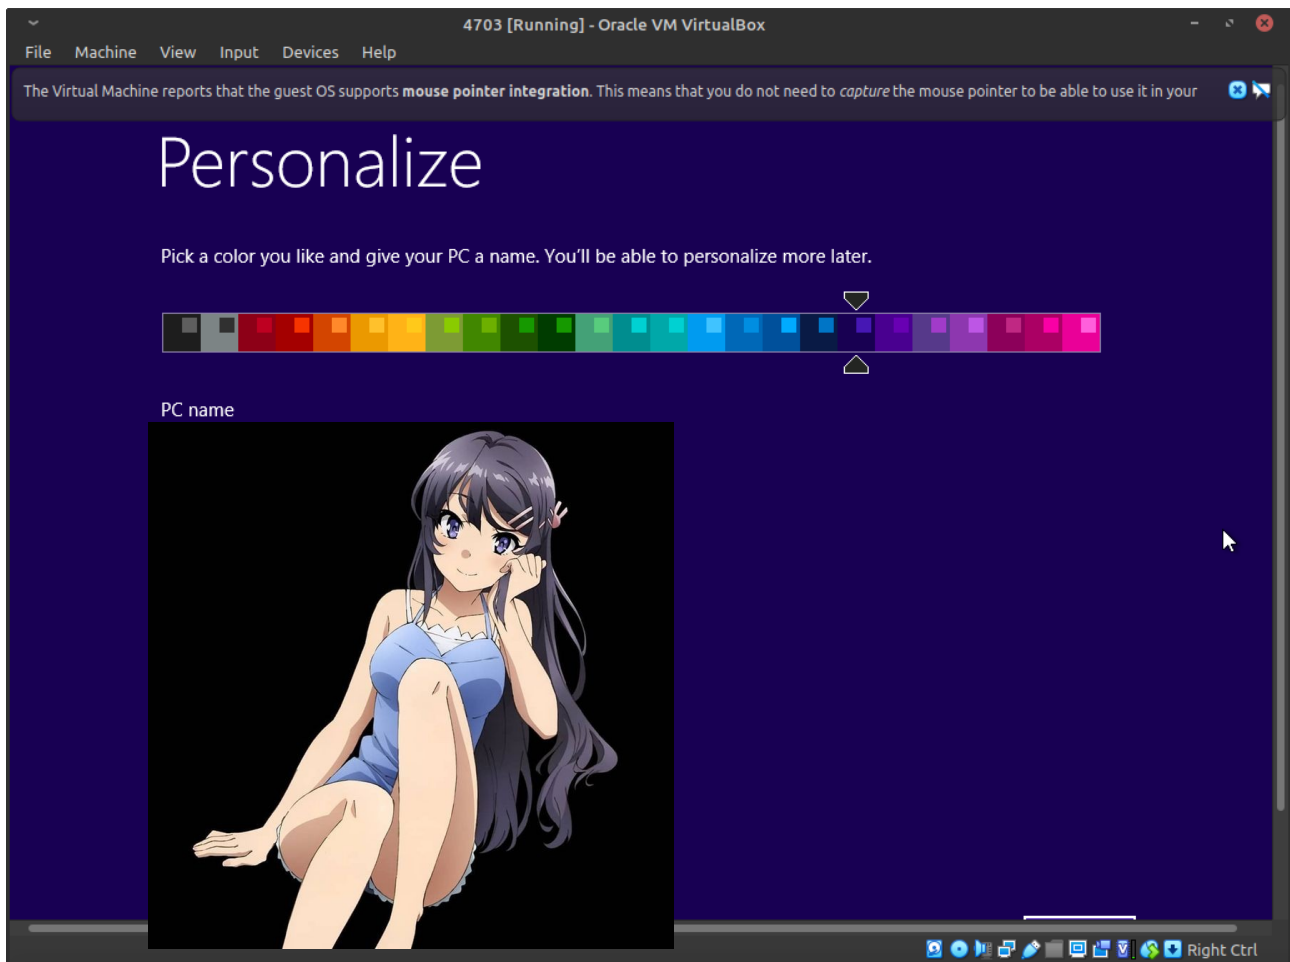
4703 [Running] - Oracle VM VirtualBox

File Machine View Input Devices Help

The Virtual Machine reports that the guest OS supports **mouse pointer integration**. This means that you do not need to *capture* the mouse pointer to be able to use it in your

Personalize

Pick a color you like and give your PC a name. You'll be able to personalize more later.

PC name

Right Ctrl